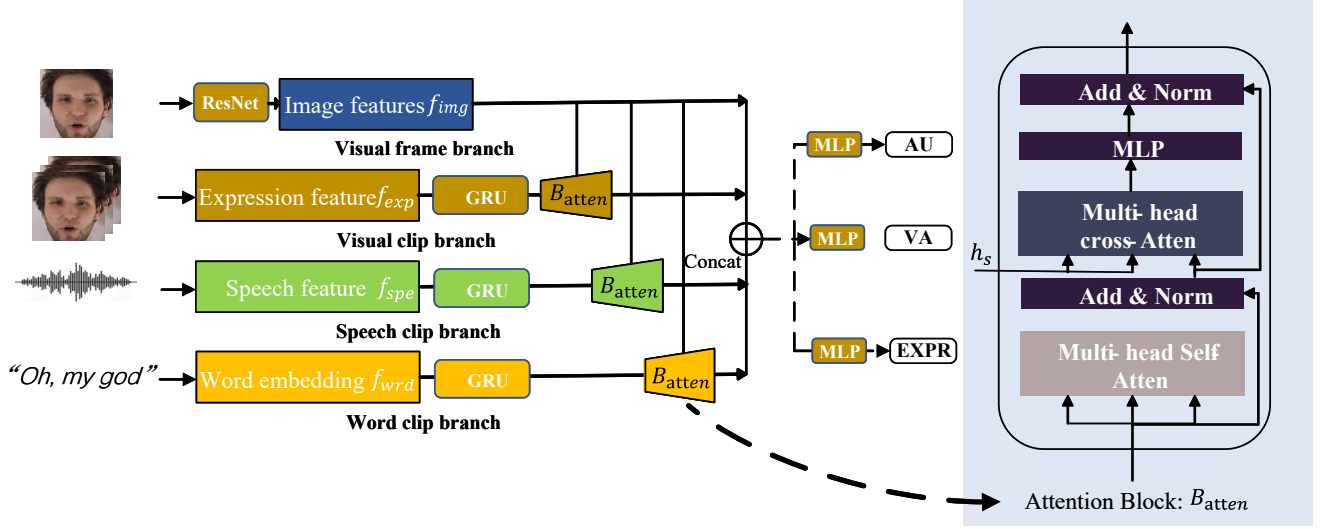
ResNet

Image features $f_{img}$

Visual frame branch

Expression feature $f_{exp}$

GRU

$B_{\text{atten}}$

Visual clip branch

Speech feature $f_{spe}$

GRU

$B_{\text{atten}}$

Speech clip branch

"Oh, my god"

Word embedding $f_{wrd}$

GRU

$B_{\text{atten}}$

Word clip branch

Concat

MLP

AU

MLP

VA

MLP

EXPR

Add & Norm

MLP

Multi- head cross- Atten

$h_s$

Add & Norm

Multi- head Self Atten

Attention Block: $B_{\text{atten}}$